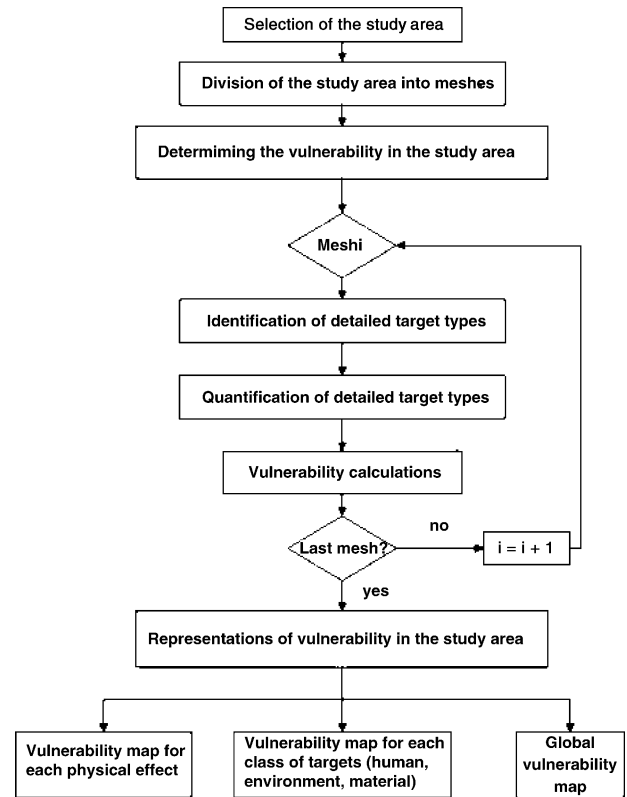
Selection of the study area

Division of the study area into meshes

Determiming the vulnerability in the study area

Meshi

Identification of detailed target types

Quantification of detailed target types

Vulnerability calculations

Last mesh?

no

i = i + 1

yes

Representations of vulnerability in the study area

Vulnerability map for each physical effect

Vulnerability map for each class of targets (human, environment, material)

Global vulnerability map